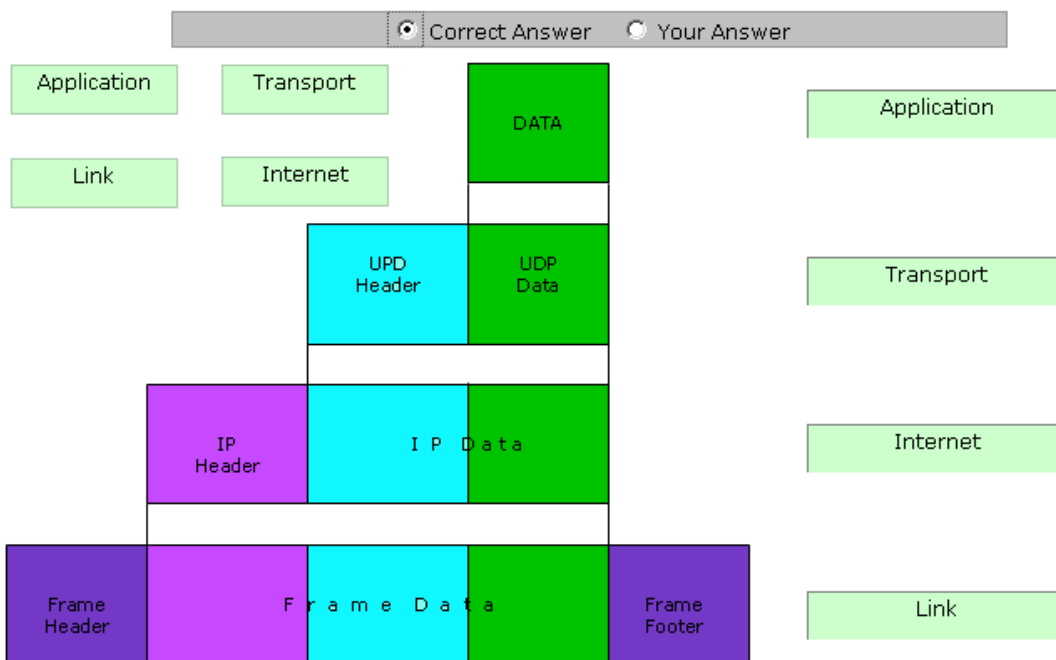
Correct Answer Your Answer

Application

Transport

Link

Internet

DATA

Application

UPD Header

UDP Data

Transport

IP Header

I P Data

Internet

Frame Header

F r a m e D a t a

Frame Footer

Link